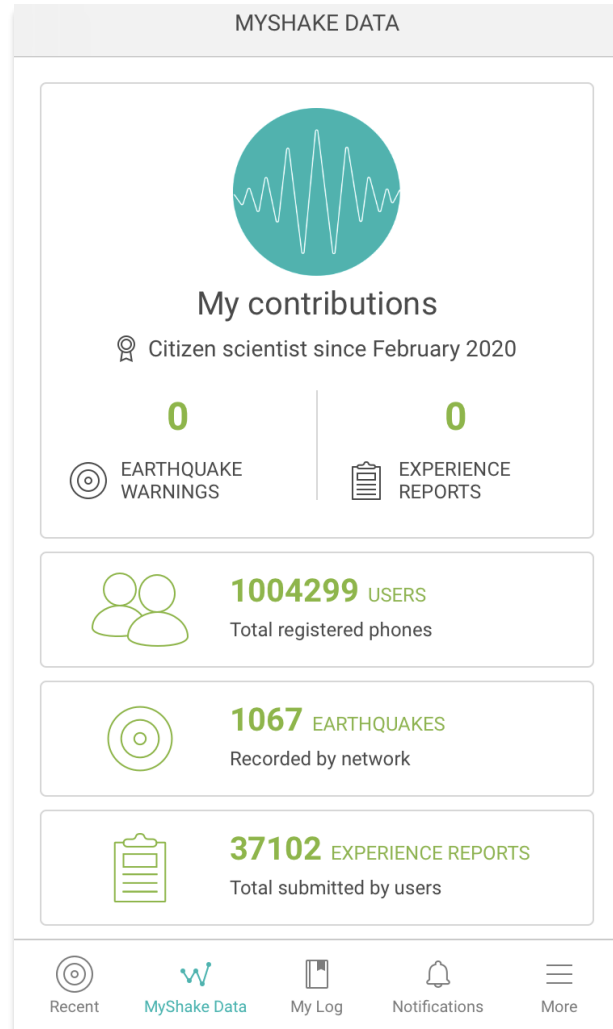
MYSHAKE DATA

My contributions

Citizen scientist since February 2020

0

EARTHQUAKE WARNINGS

0

EXPERIENCE REPORTS

1004299 USERS
Total registered phones

1067 EARTHQUAKES
Recorded by network

37102 EXPERIENCE REPORTS
Total submitted by users

Recent MyShake Data My Log Notifications More